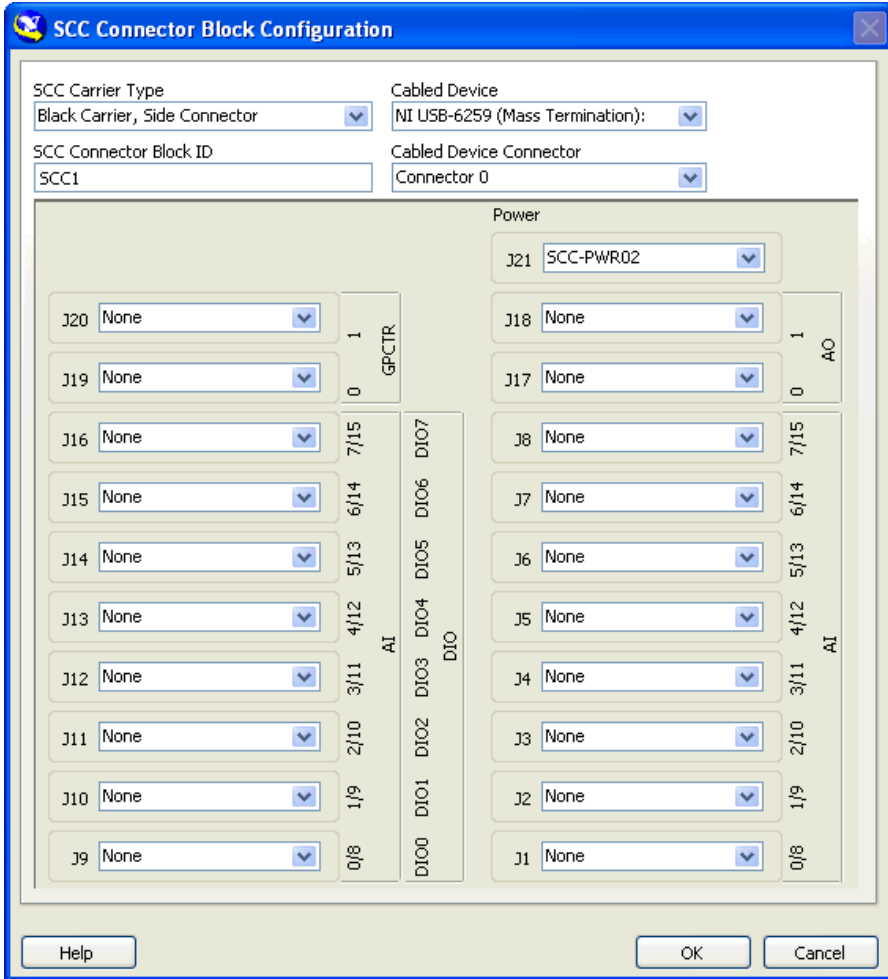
SCC Connector Block Configuration

SCC Carrier Type
Black Carrier, Side Connector

Cabled Device
NI USB-6259 (Mass Termination):

SCC Connector Block ID
SCC1

Cabled Device Connector
Connector 0

Power
J21 SCC-PWR02

J20 None
J19 None
1
0
GPCTR

J18 None
J17 None
1
0
AO

J16 None 7/15
J15 None 6/14
J14 None 5/13
J13 None 4/12
J12 None 3/11
J11 None 2/10
J10 None 1/9
J9 None 0/8
AI

DIO7
DIO6
DIO5
DIO4
DIO3
DIO2
DIO1
DIO0
DIO

J8 None 7/15
J7 None 6/14
J6 None 5/13
J5 None 4/12
J4 None 3/11
J3 None 2/10
J2 None 1/9
J1 None 0/8
AI

Help
OK
Cancel